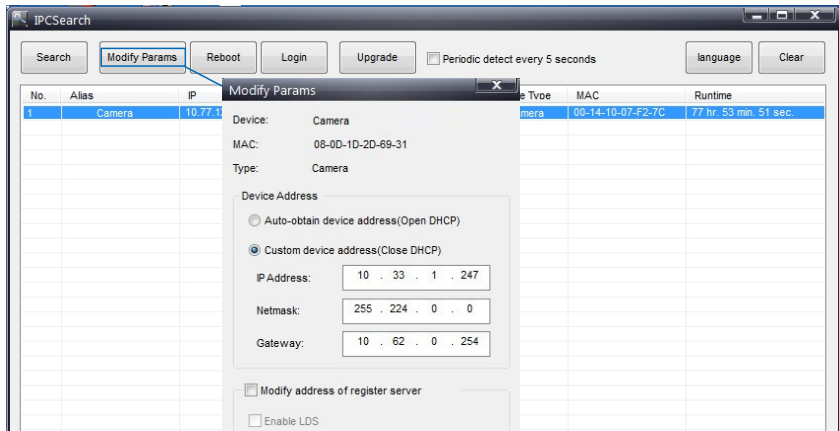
IPCSearch

Search | Modify Params | Reboot | Login | Upgrade | Periodic detect every 5 seconds | language | Clear

| No. | Alias | IP | e Type | MAC | Runtime |
|---|---|---|---|---|---|
| 1 | Camera | 10.77.1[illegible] | mera | 00-14-10-07-F2-7C | 77 hr. 53 min. 51 sec. |

Modify Params

Device: Camera

MAC: 08-0D-1D-2D-69-31

Type: Camera

Device Address

Auto-obtain device address(Open DHCP)

Custom device address(Close DHCP)

IP Address: 10 . 33 . 1 . 247

Netmask: 255 . 224 . 0 . 0

Gateway: 10 . 62 . 0 . 254

Modify address of register server

Enable LDS